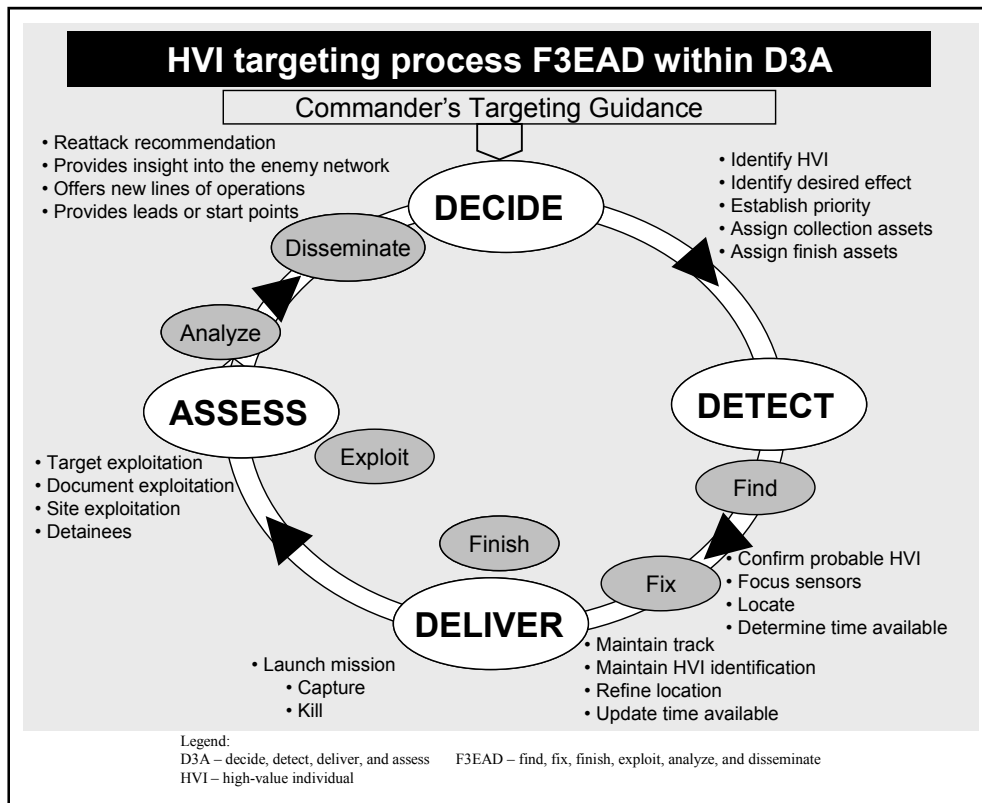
HVI targeting process F3EAD within D3A

Commander's Targeting Guidance

• Reattack recommendation
• Provides insight into the enemy network
• Offers new lines of operations
• Provides leads or start points

DECIDE

• Identify HVI
• Identify desired effect
• Establish priority
• Assign collection assets
• Assign finish assets

Disseminate

Analyze

ASSESS

DETECT

Exploit

Find

• Target exploitation
• Document exploitation
• Site exploitation
• Detainees

Finish

Fix

• Confirm probable HVI
• Focus sensors
• Locate
• Determine time available

DELIVER

• Maintain track
• Maintain HVI identification
• Refine location
• Update time available

• Launch mission
• Capture
• Kill

Legend:
D3A – decide, detect, deliver, and assess
F3EAD – find, fix, finish, exploit, analyze, and disseminate
HVI – high-value individual